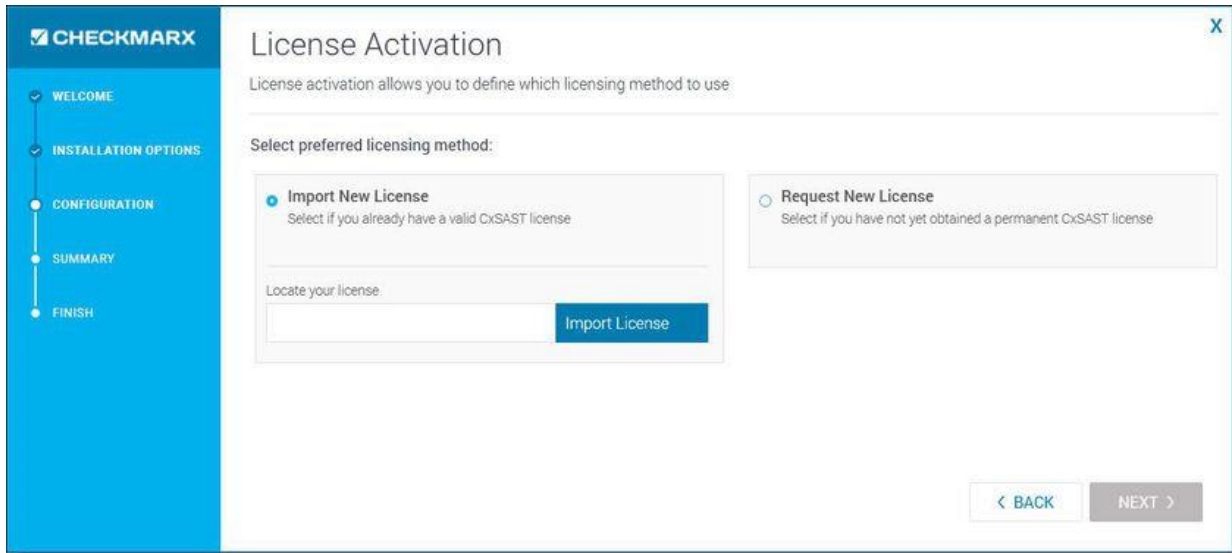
CHECKMARX

WELCOME

INSTALLATION OPTIONS

CONFIGURATION

SUMMARY

FINISH

X

License Activation

License activation allows you to define which licensing method to use

Select preferred licensing method:

Import New License
Select if you already have a valid CxSAST license

Locate your license

Import License

Request New License
Select if you have not yet obtained a permanent CxSAST license

‹ BACK

NEXT ›